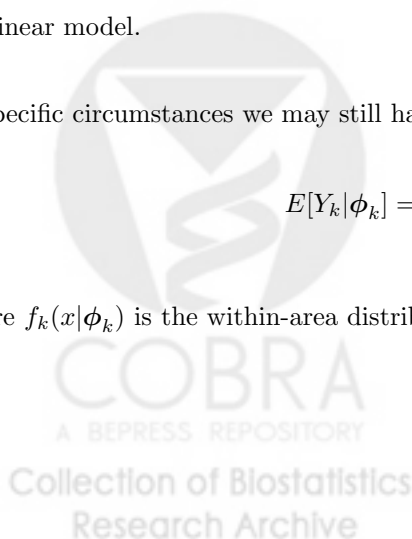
inear model.

pecific circumstances we may still ha

$E[Y_k|\boldsymbol{\phi}_k] =$

e $f_k(x|\boldsymbol{\phi}_k)$ is the within-area distrib

COBRA
A BEPRESS REPOSITORY
Collection of Biostatistics
Research Archive